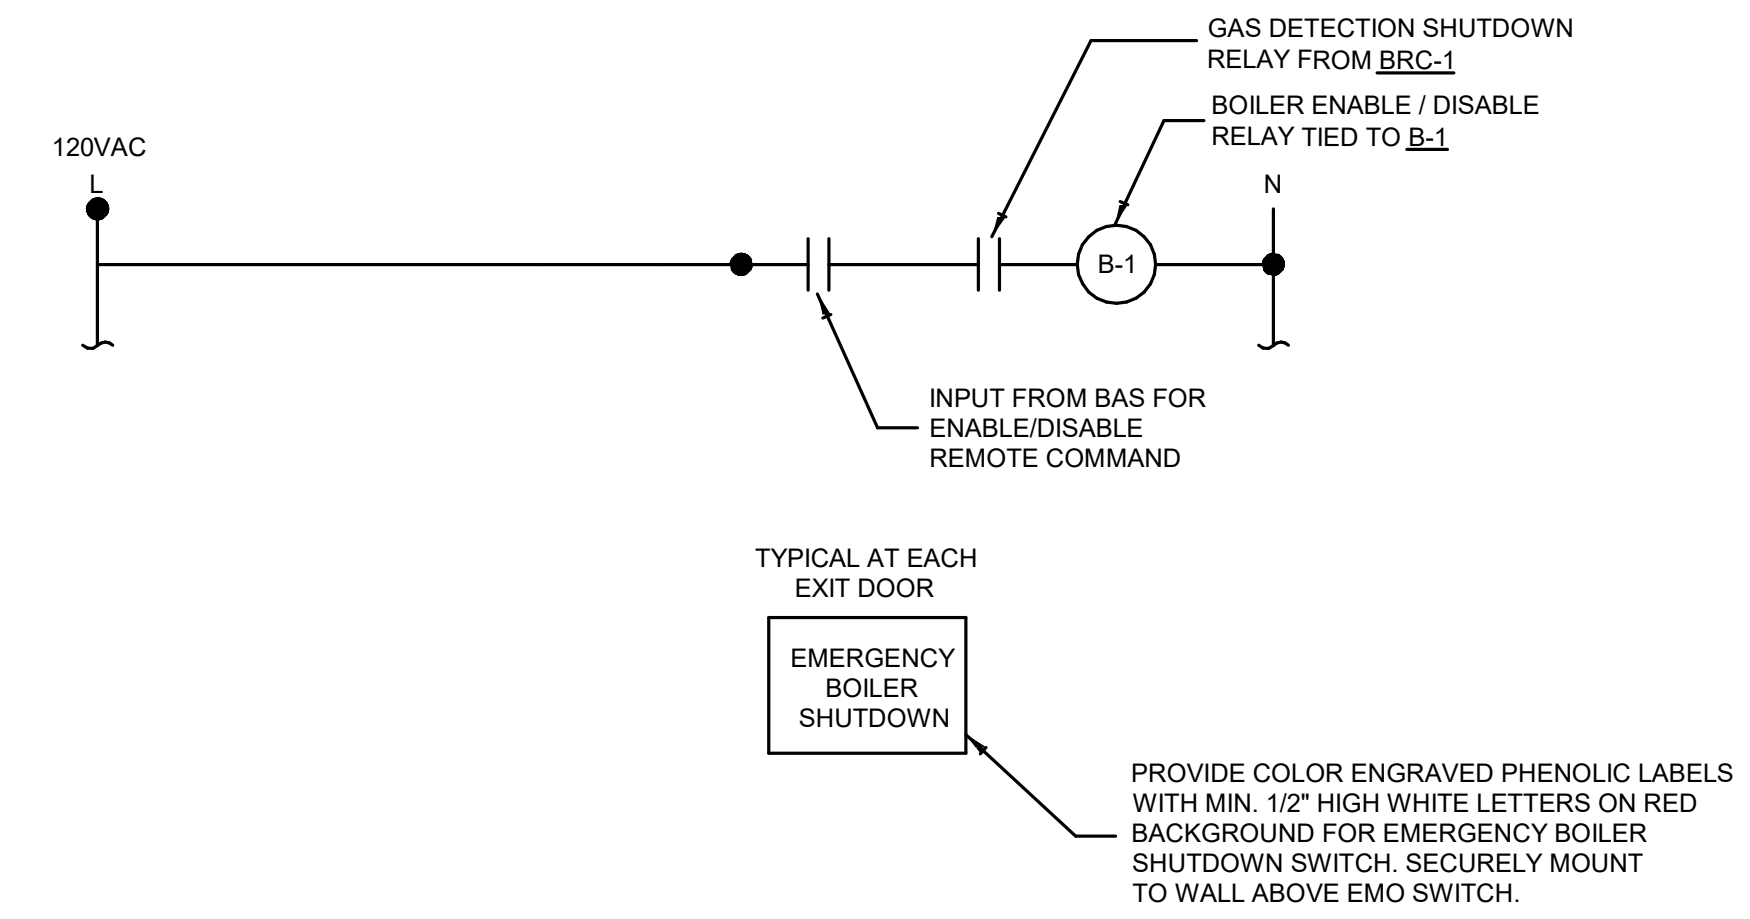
GAS DETECTION SHUTDOWN RELAY FROM BRC-1

BOILER ENABLE / DISABLE RELAY TIED TO B-1

120VAC
L

N

B-1

INPUT FROM BAS FOR ENABLE/DISABLE REMOTE COMMAND

TYPICAL AT EACH EXIT DOOR

EMERGENCY BOILER SHUTDOWN

PROVIDE COLOR ENGRAVED PHENOLIC LABELS WITH MIN. 1/2" HIGH WHITE LETTERS ON RED BACKGROUND FOR EMERGENCY BOILER SHUTDOWN SWITCH. SECURELY MOUNT TO WALL ABOVE EMO SWITCH.